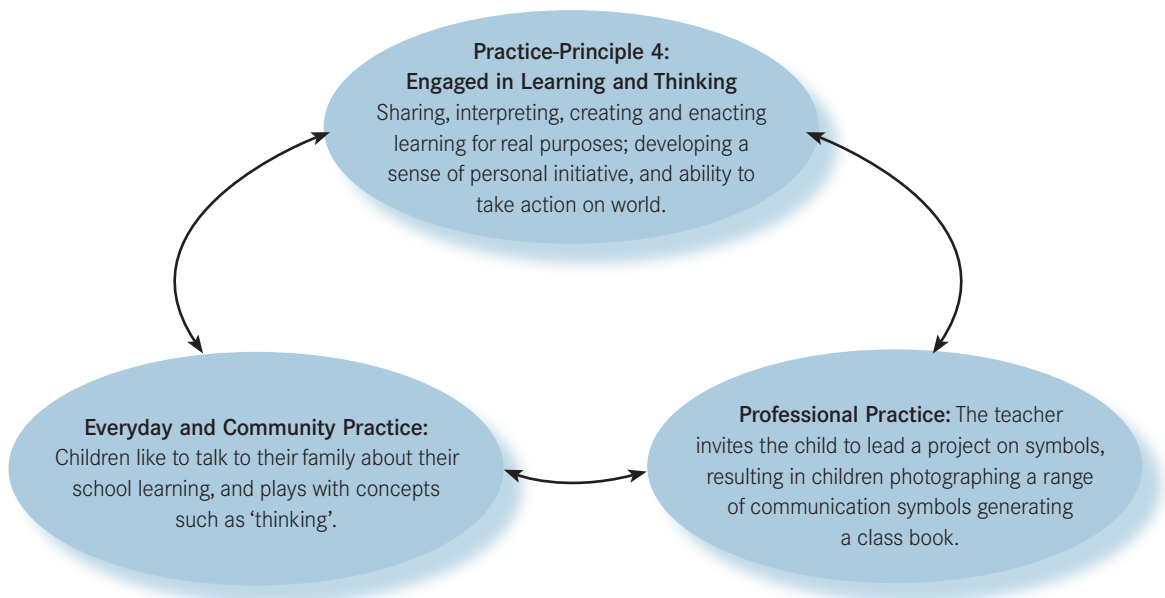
**Practice-Principle 4: Engaged in Learning and Thinking**
Sharing, interpreting, creating and enacting learning for real purposes; developing a sense of personal initiative, and ability to take action on world.

**Everyday and Community Practice:** Children like to talk to their family about their school learning, and plays with concepts such as ‘thinking’.

**Professional Practice:** The teacher invites the child to lead a project on symbols, resulting in children photographing a range of communication symbols generating a class book.